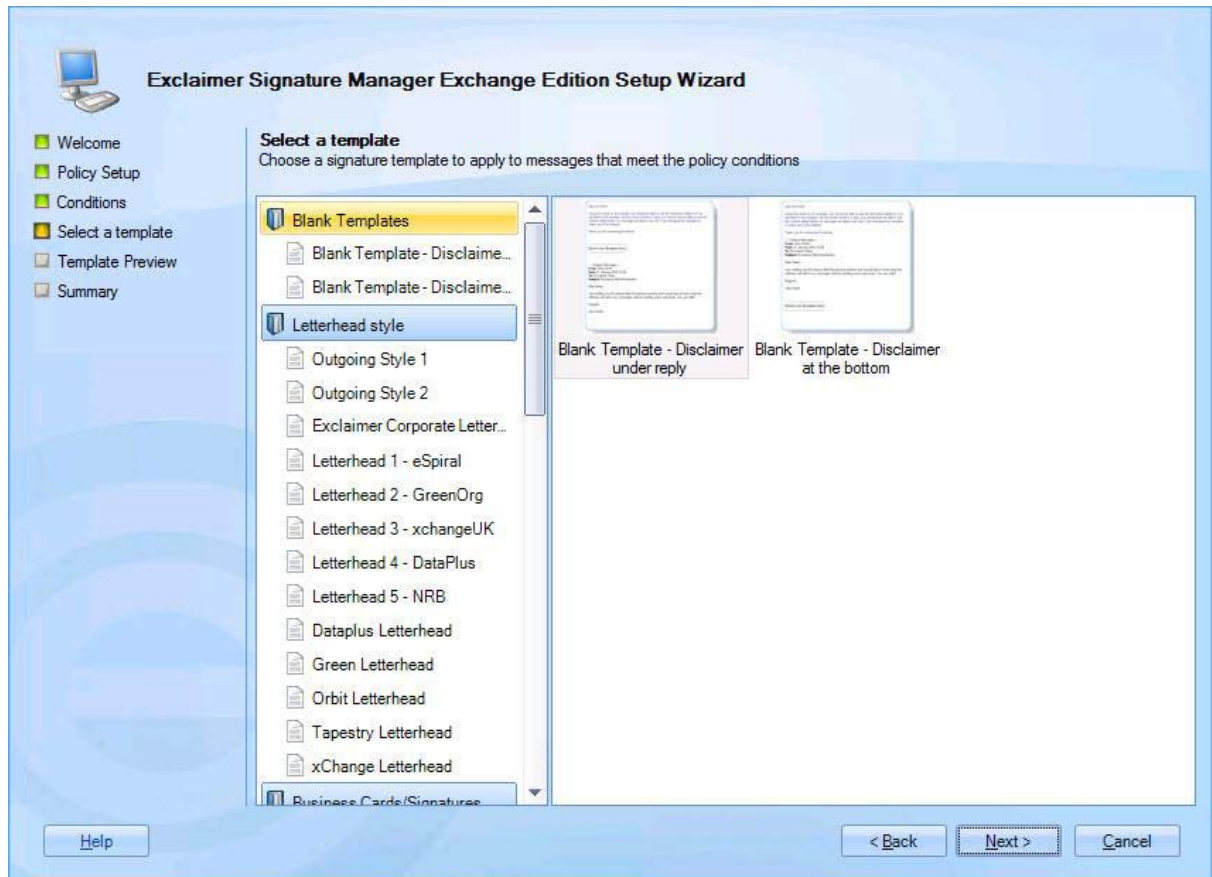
Exclaimer Signature Manager Exchange Edition Setup Wizard

Welcome
Policy Setup
Conditions
Select a template
Template Preview
Summary

Select a template
Choose a signature template to apply to messages that meet the policy conditions

Blank Templates
Blank Template - Disclaime...
Blank Template - Disclaime...
Letterhead style
Outgoing Style 1
Outgoing Style 2
Exclaimer Corporate Letter...
Letterhead 1 - eSpiral
Letterhead 2 - GreenOrg
Letterhead 3 - xchangeUK
Letterhead 4 - DataPlus
Letterhead 5 - NRB
Dataplus Letterhead
Green Letterhead
Orbit Letterhead
Tapestry Letterhead
xChange Letterhead
Business Cards/Signatures

Blank Template - Disclaimer under reply
Blank Template - Disclaimer at the bottom

Help
< Back
Next >
Cancel